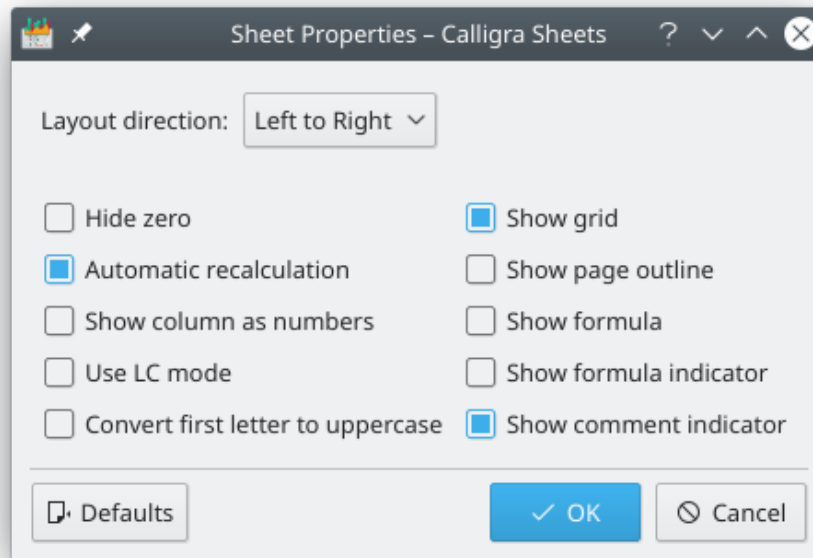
Sheet Properties – Calligra Sheets

Layout direction: Left to Right

Hide zero
Automatic recalculation
Show column as numbers
Use LC mode
Convert first letter to uppercase

Show grid
Show page outline
Show formula
Show formula indicator
Show comment indicator

Defaults
OK
Cancel